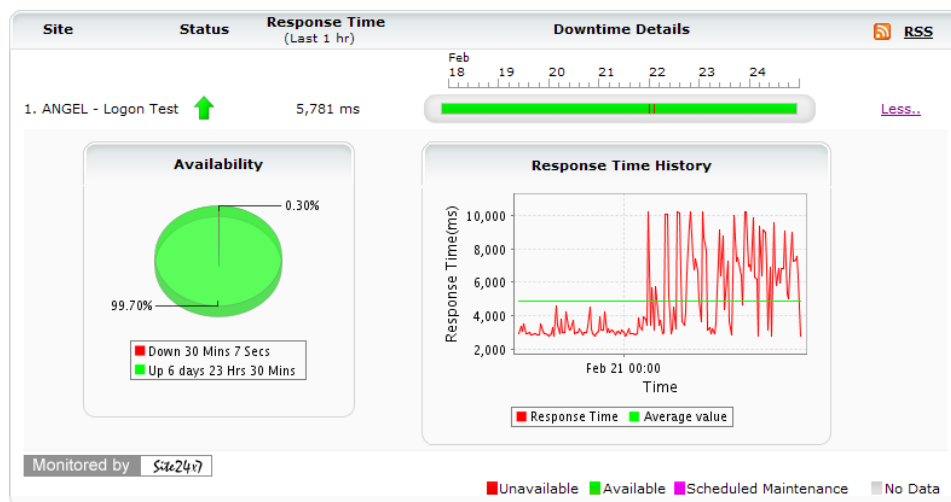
| Site | Status | Response Time (Last 1 hr) | Downtime Details | RSS |
|---|---|---|---|---|
| 1. ANGEL - Logon Test | | 5,781 ms | Feb 18 19 20 21 22 23 24 | Less.. |

Availability

0.30%

99.70%

Down 30 Mins 7 Secs
Up 6 days 23 Hrs 30 Mins

Response Time History

Response Time(ms)

10,000
8,000
6,000
4,000
2,000

Feb 21 00:00

Time

Response Time  Average value

Monitored by Site24x7

Unavailable  Available  Scheduled Maintenance  No Data